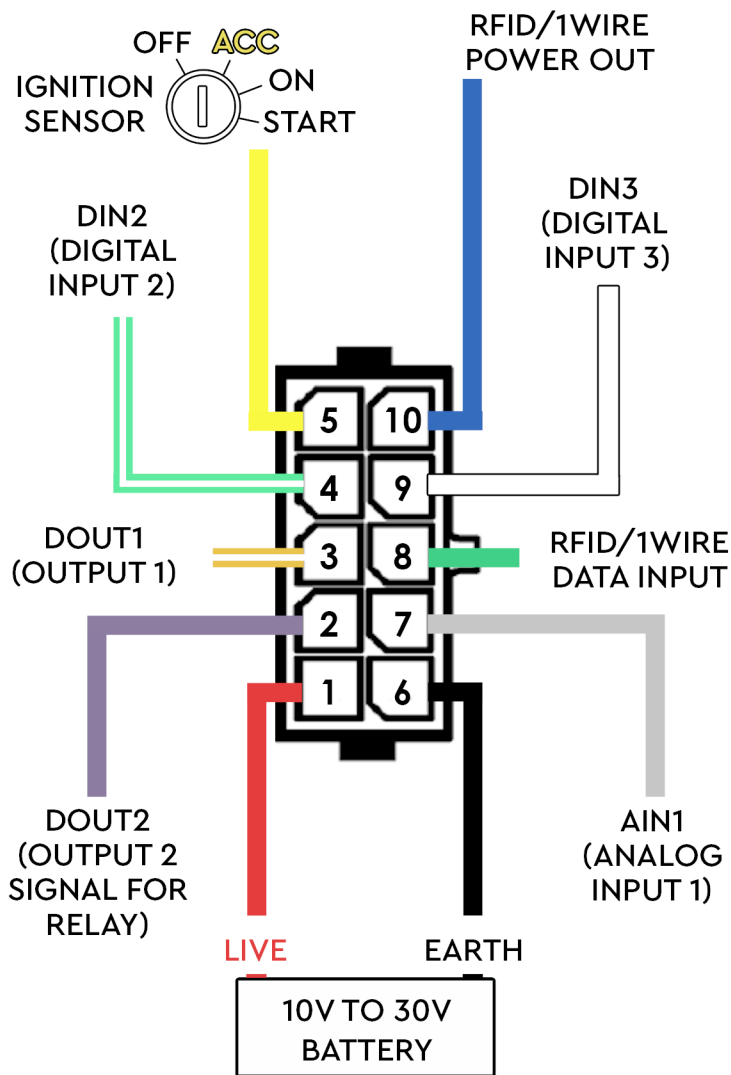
OFF ACC
IGNITION SENSOR
ON
START

RFID/1WIRE POWER OUT

DIN2 (DIGITAL INPUT 2)

DIN3 (DIGITAL INPUT 3)

5 10
4 9
3 8
2 7
1 6

DOUT1 (OUTPUT 1)

RFID/1WIRE DATA INPUT

DOUT2 (OUTPUT 2 SIGNAL FOR RELAY)

AIN1 (ANALOG INPUT 1)

LIVE

EARTH

10V TO 30V BATTERY